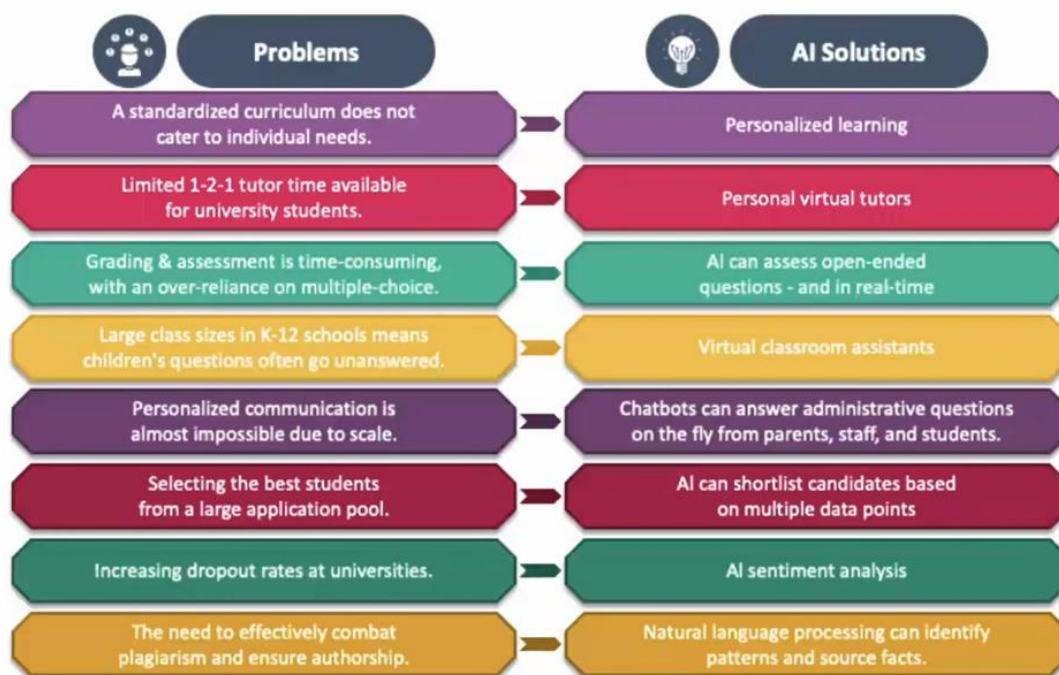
Problems

AI Solutions

A standardized curriculum does not cater to individual needs.

Personalized learning

Limited 1-2-1 tutor time available for university students.

Personal virtual tutors

Grading & assessment is time-consuming, with an over-reliance on multiple-choice.

AI can assess open-ended questions - and in real-time

Large class sizes in K-12 schools means children's questions often go unanswered.

Virtual classroom assistants

Personalized communication is almost impossible due to scale.

Chatbots can answer administrative questions on the fly from parents, staff, and students.

Selecting the best students from a large application pool.

AI can shortlist candidates based on multiple data points

Increasing dropout rates at universities.

AI sentiment analysis

The need to effectively combat plagiarism and ensure authorship.

Natural language processing can identify patterns and source facts.